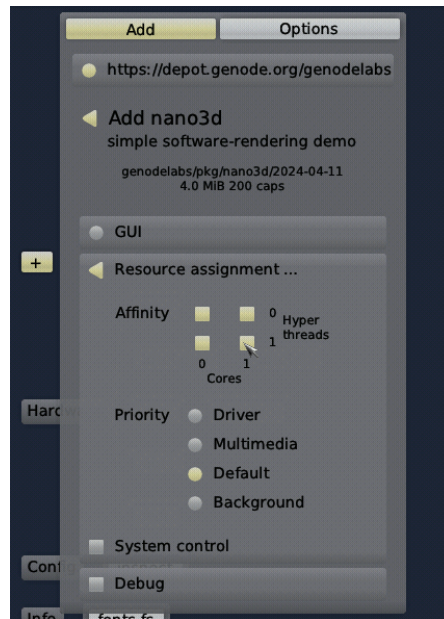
Add
Options

https://depot.genode.org/genodelabs

Add nano3d
simple software-rendering demo

genodelabs/pkg/nano3d/2024-04-11
4.0 MiB 200 caps

GUI

+

Resource assignment ...

Affinity
0
1
Hyper threads
0
1
Cores

Hard

Priority
Driver
Multimedia
Default
Background

System control

Conf

Debug

Info
fonts fs